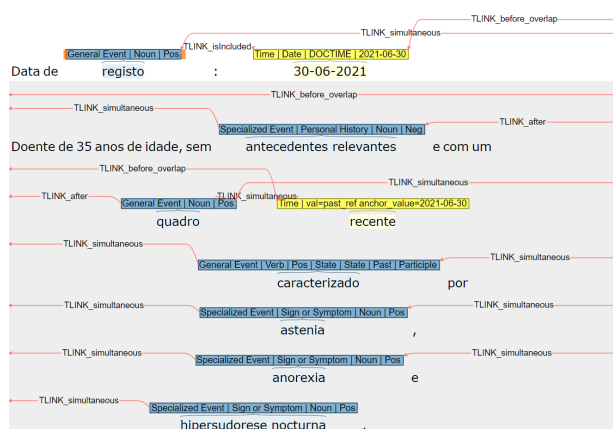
TLINK_before_overlap
TLINK_simultaneous
TLINK_isIncluded
General Event | Noun | Pos
Time | Date | DOCTIME | 2021-06-30
Data de registo : 30-06-2021

TLINK_before_overlap
TLINK_simultaneous
TLINK_after
Specialized Event | Personal History | Noun | Neg
Doente de 35 anos de idade, sem antecedentes relevantes e com um

TLINK_before_overlap
TLINK_simultaneous
TLINK_after
TLINK_simultaneous
General Event | Noun | Pos
Time | val=past_ref anchor_value=2021-06-30
quadro recente

TLINK_simultaneous
TLINK_simultaneous
General Event | Verb | Pos | State | State | Past | Participle
caracterizado por

TLINK_simultaneous
TLINK_simultaneous
Specialized Event | Sign or Symptom | Noun | Pos
astenia ,

TLINK_simultaneous
TLINK_simultaneous
Specialized Event | Sign or Symptom | Noun | Pos
anorexia e

TLINK_simultaneous
Specialized Event | Sign or Symptom | Noun | Pos
hipersudorese nocturna